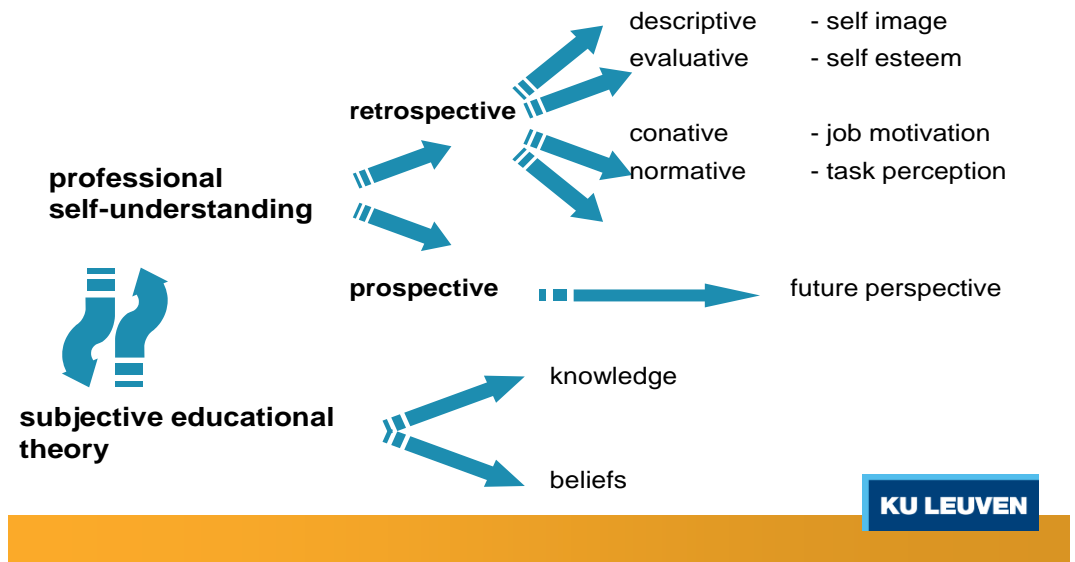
professional self-understanding

retrospective

descriptive - self image
evaluative - self esteem
conative - job motivation
normative - task perception

prospective

future perspective

subjective educational theory

knowledge

beliefs

KU LEUVEN